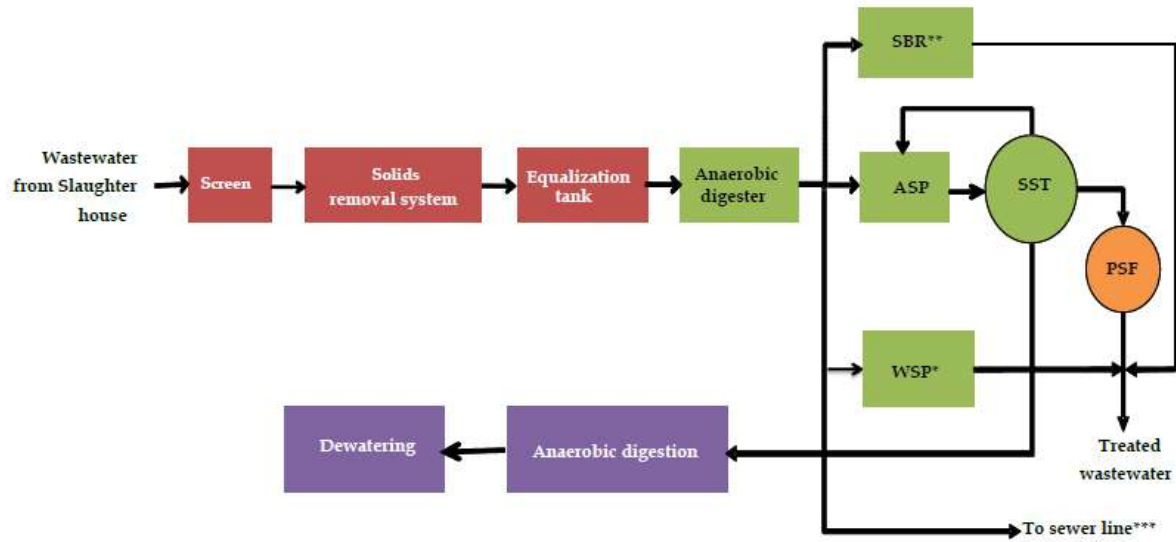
Wastewater from Slaughter house

Screen

Solids removal system

Equalization tank

Anaerobic digester

SBR**

ASP

SST

PSF

WSP*

Treated wastewater

Dewatering

Anaerobic digestion

To sewer line***